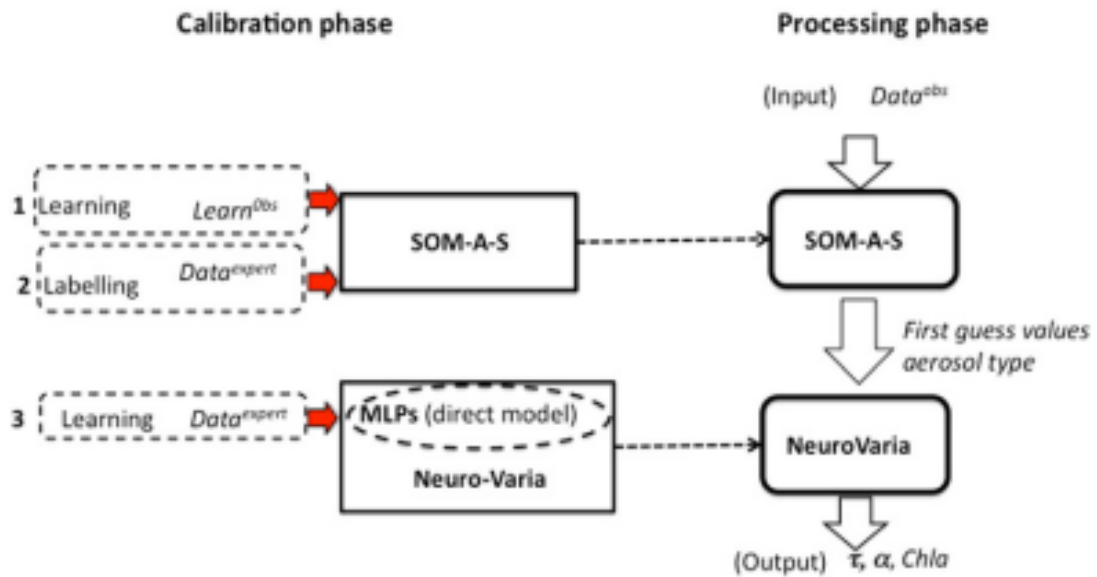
Calibration phase

Processing phase

(Input) $Data^{obs}$

1 Learning $Learn^{Obs}$

SOM-A-S

SOM-A-S

2 Labelling $Data^{expert}$

First guess values aerosol type

3 Learning $Data^{expert}$

MLPs (direct model)

Neuro-Varia

NeuroVaria

(Output) $\tau$, $\alpha$, $Chla$